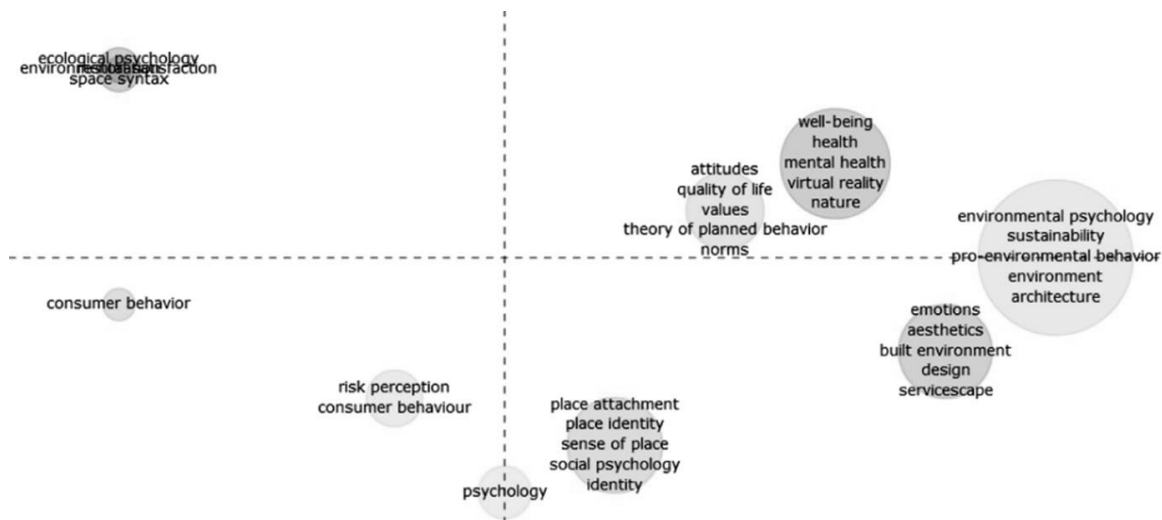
ecological psychology
environmental satisfaction
restoration
space syntax

well-being
health
mental health
virtual reality
nature

attitudes
quality of life
values
theory of planned behavior
norms

environmental psychology
sustainability
pro-environmental behavior
environment
architecture

consumer behavior

emotions
aesthetics
built environment
design
servicescape

risk perception
consumer behaviour

place attachment
place identity
sense of place
social psychology
identity

psychology